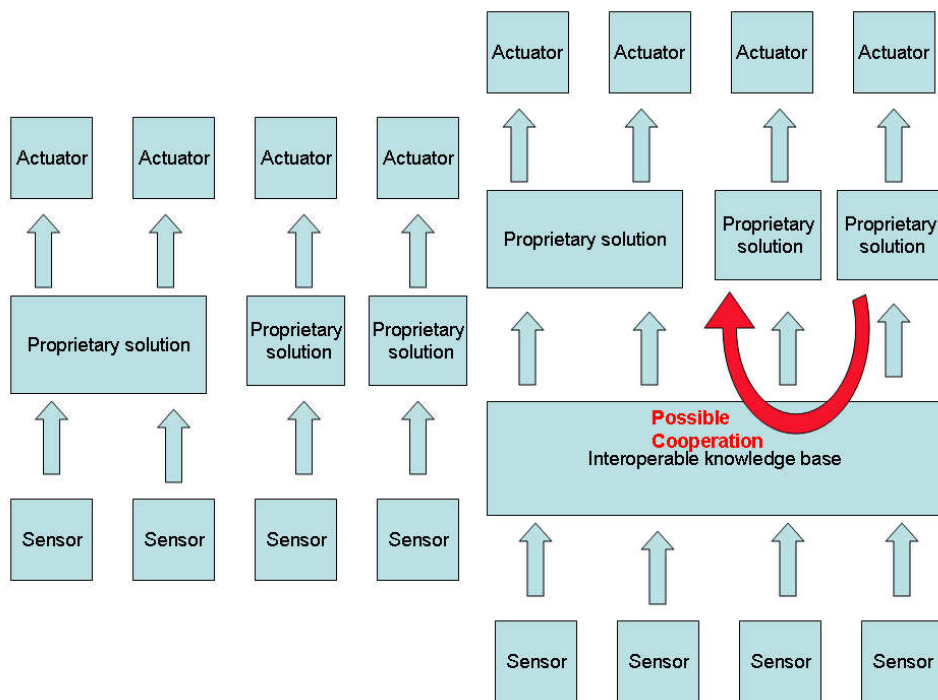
Actuator
Actuator
Actuator
Actuator

Proprietary solution
Proprietary solution
Proprietary solution

Sensor
Sensor
Sensor
Sensor

Actuator
Actuator
Actuator
Actuator

Proprietary solution
Proprietary solution
Proprietary solution

Possible Cooperation

Interoperable knowledge base

Sensor
Sensor
Sensor
Sensor